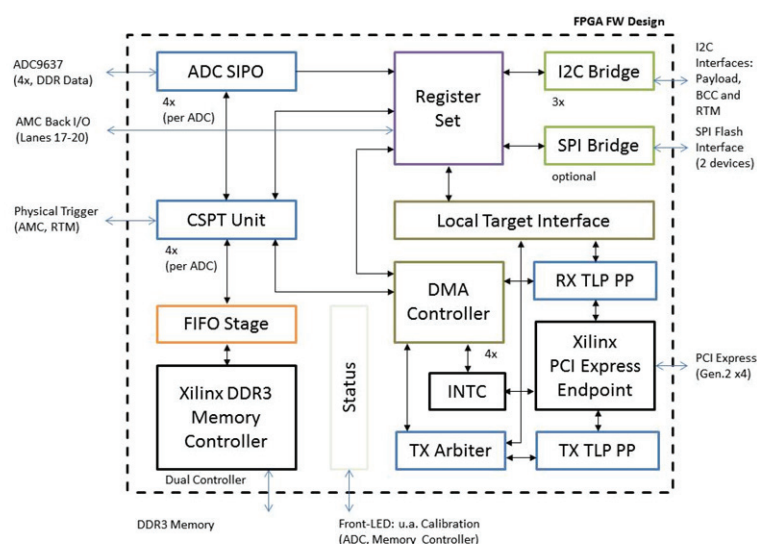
FPGA FW Design

ADC9637
(4x, DDR Data)

AMC Back I/O
(Lanes 17-20)

Physical Trigger
(AMC, RTM)

ADC SIPO

4x
(per ADC)

Register
Set

I2C Bridge

3x

SPI Bridge

optional

I2C
Interfaces:
Payload,
BCC and
RTM

SPI Flash
Interface
(2 devices)

CSPT Unit

4x
(per ADC)

Local Target Interface

DMA
Controller

RX TLP PP

FIFO Stage

Status

Xilinx
PCI Express
Endpoint

PCI Express
(Gen.2 x4)

4x

INTC

Xilinx DDR3
Memory
Controller

Dual Controller

TX Arbiter

TX TLP PP

DDR3 Memory

Front-LED: u.a. Calibration
(ADC, Memory Controller)